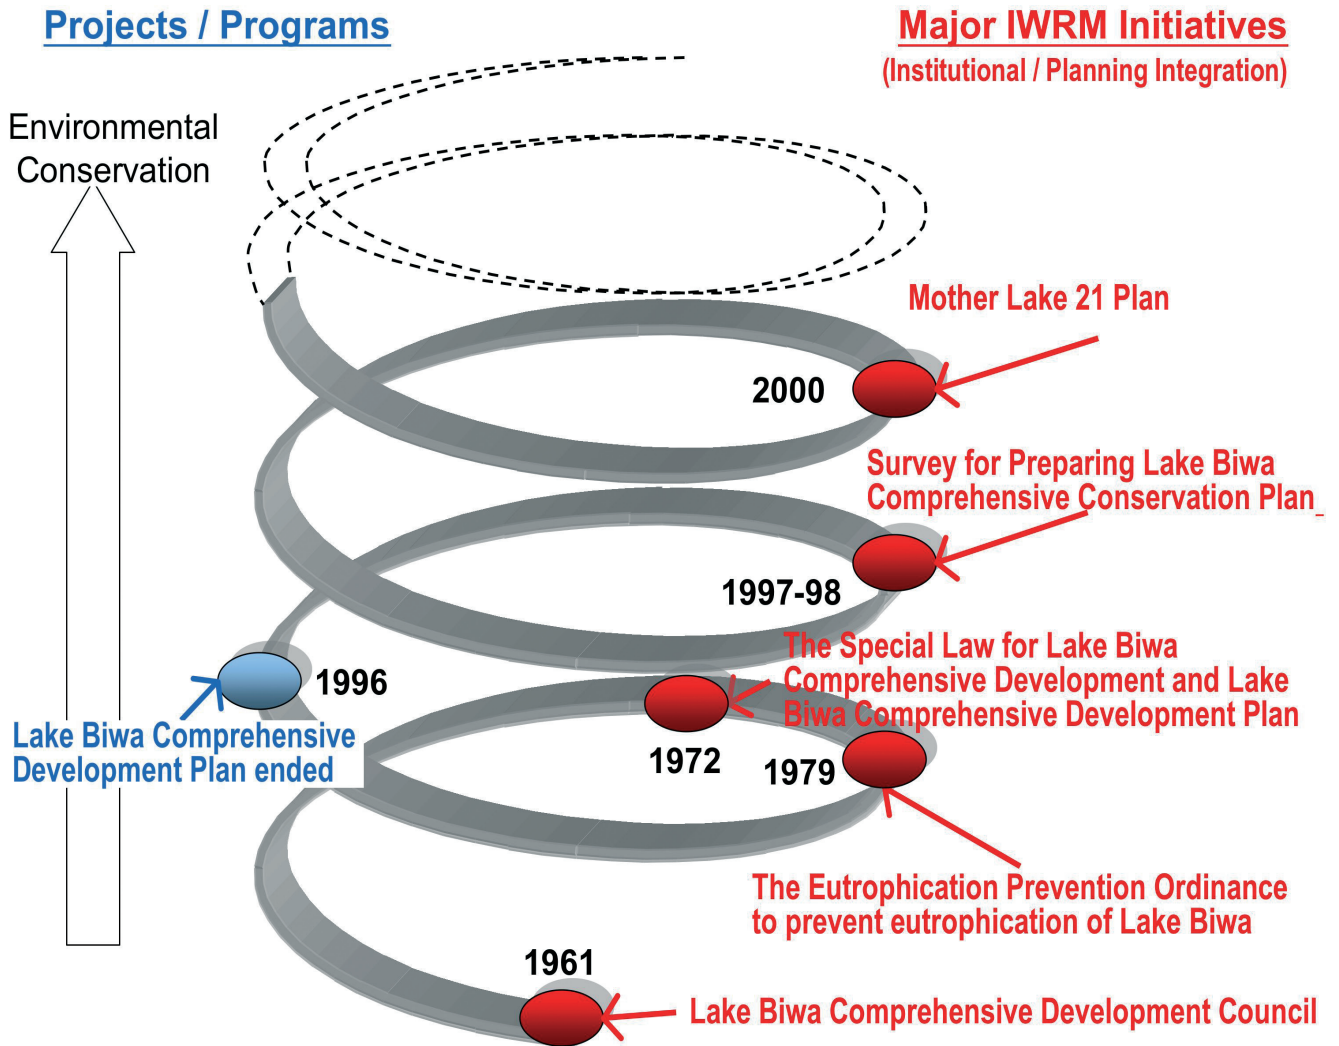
Projects / Programs

Major IWRM Initiatives
(Institutional / Planning Integration)

Environmental Conservation

Mother Lake 21 Plan

2000

Survey for Preparing Lake Biwa Comprehensive Conservation Plan

1997-98

The Special Law for Lake Biwa Comprehensive Development and Lake Biwa Comprehensive Development Plan

1996

Lake Biwa Comprehensive Development Plan ended

1972

1979

The Eutrophication Prevention Ordinance to prevent eutrophication of Lake Biwa

1961

Lake Biwa Comprehensive Development Council